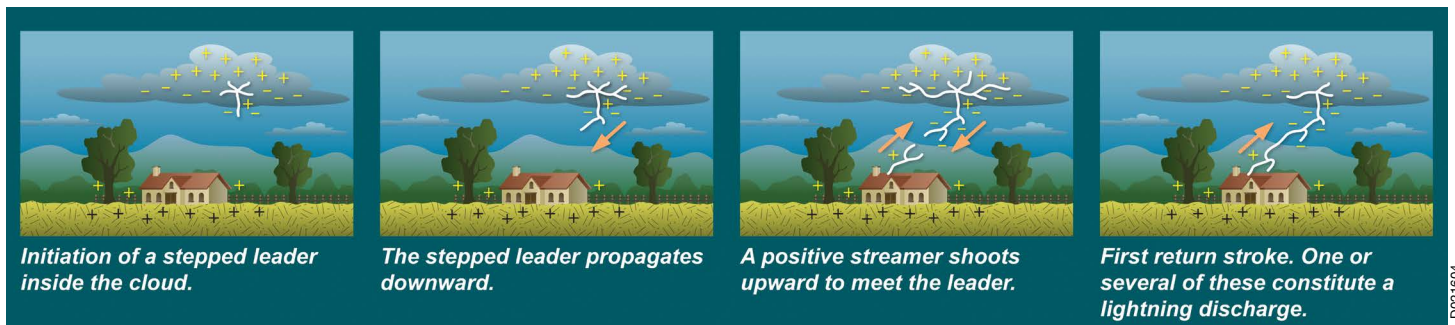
Initiation of a stepped leader inside the cloud.

The stepped leader propagates downward.

A positive streamer shoots upward to meet the leader.

First return stroke. One or several of these constitute a lightning discharge.

D021604